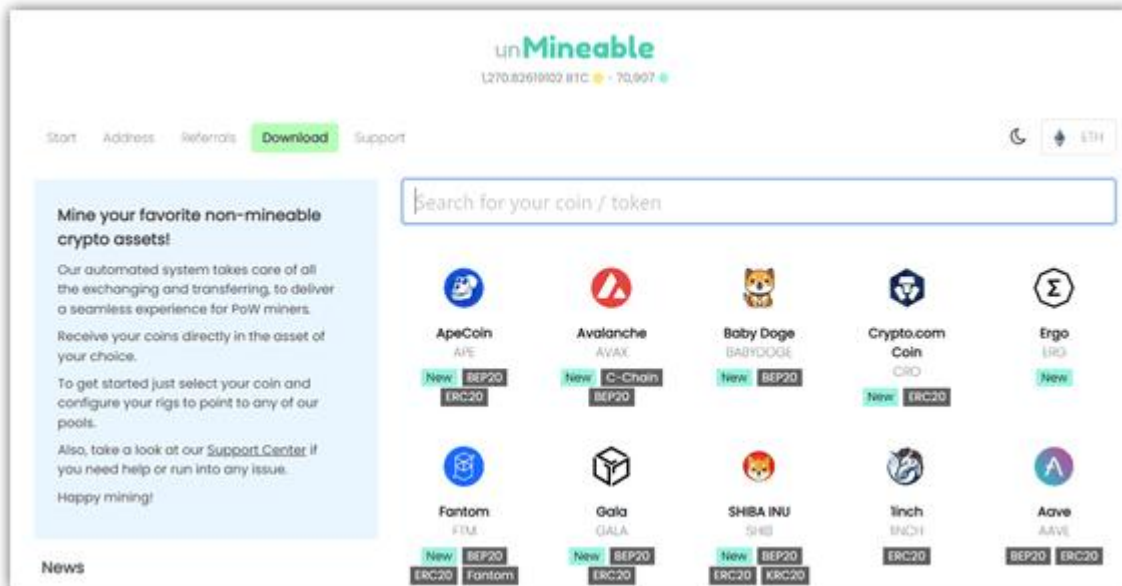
unMineable

1,270.82619102 BTC · 70,907

Start Address Referrals Download Support

ETH

Mine your favorite non-mineable crypto assets!

Our automated system takes care of all the exchanging and transferring, to deliver a seamless experience for PoW miners.

Receive your coins directly in the asset of your choice.

To get started just select your coin and configure your rigs to point to any of our pools.

Also, take a look at our Support Center if you need help or run into any issue.

Happy mining!

News

Search for your coin / token

ApeCoin
APE
New BEP20 ERC20

Avalanche
AVAX
New C-Chain BEP20

Baby Doge
BABYDOGE
New BEP20

Crypto.com Coin
CRO
New ERC20

Ergo
ERG
New

Fantom
FTM
New BEP20 ERC20 Fantom

Gala
GALA
New BEP20 ERC20

SHIBA INU
SHIB
New BEP20 ERC20 KRC20

1inch
1INCH
ERC20

Aave
AAVE
BEP20 ERC20